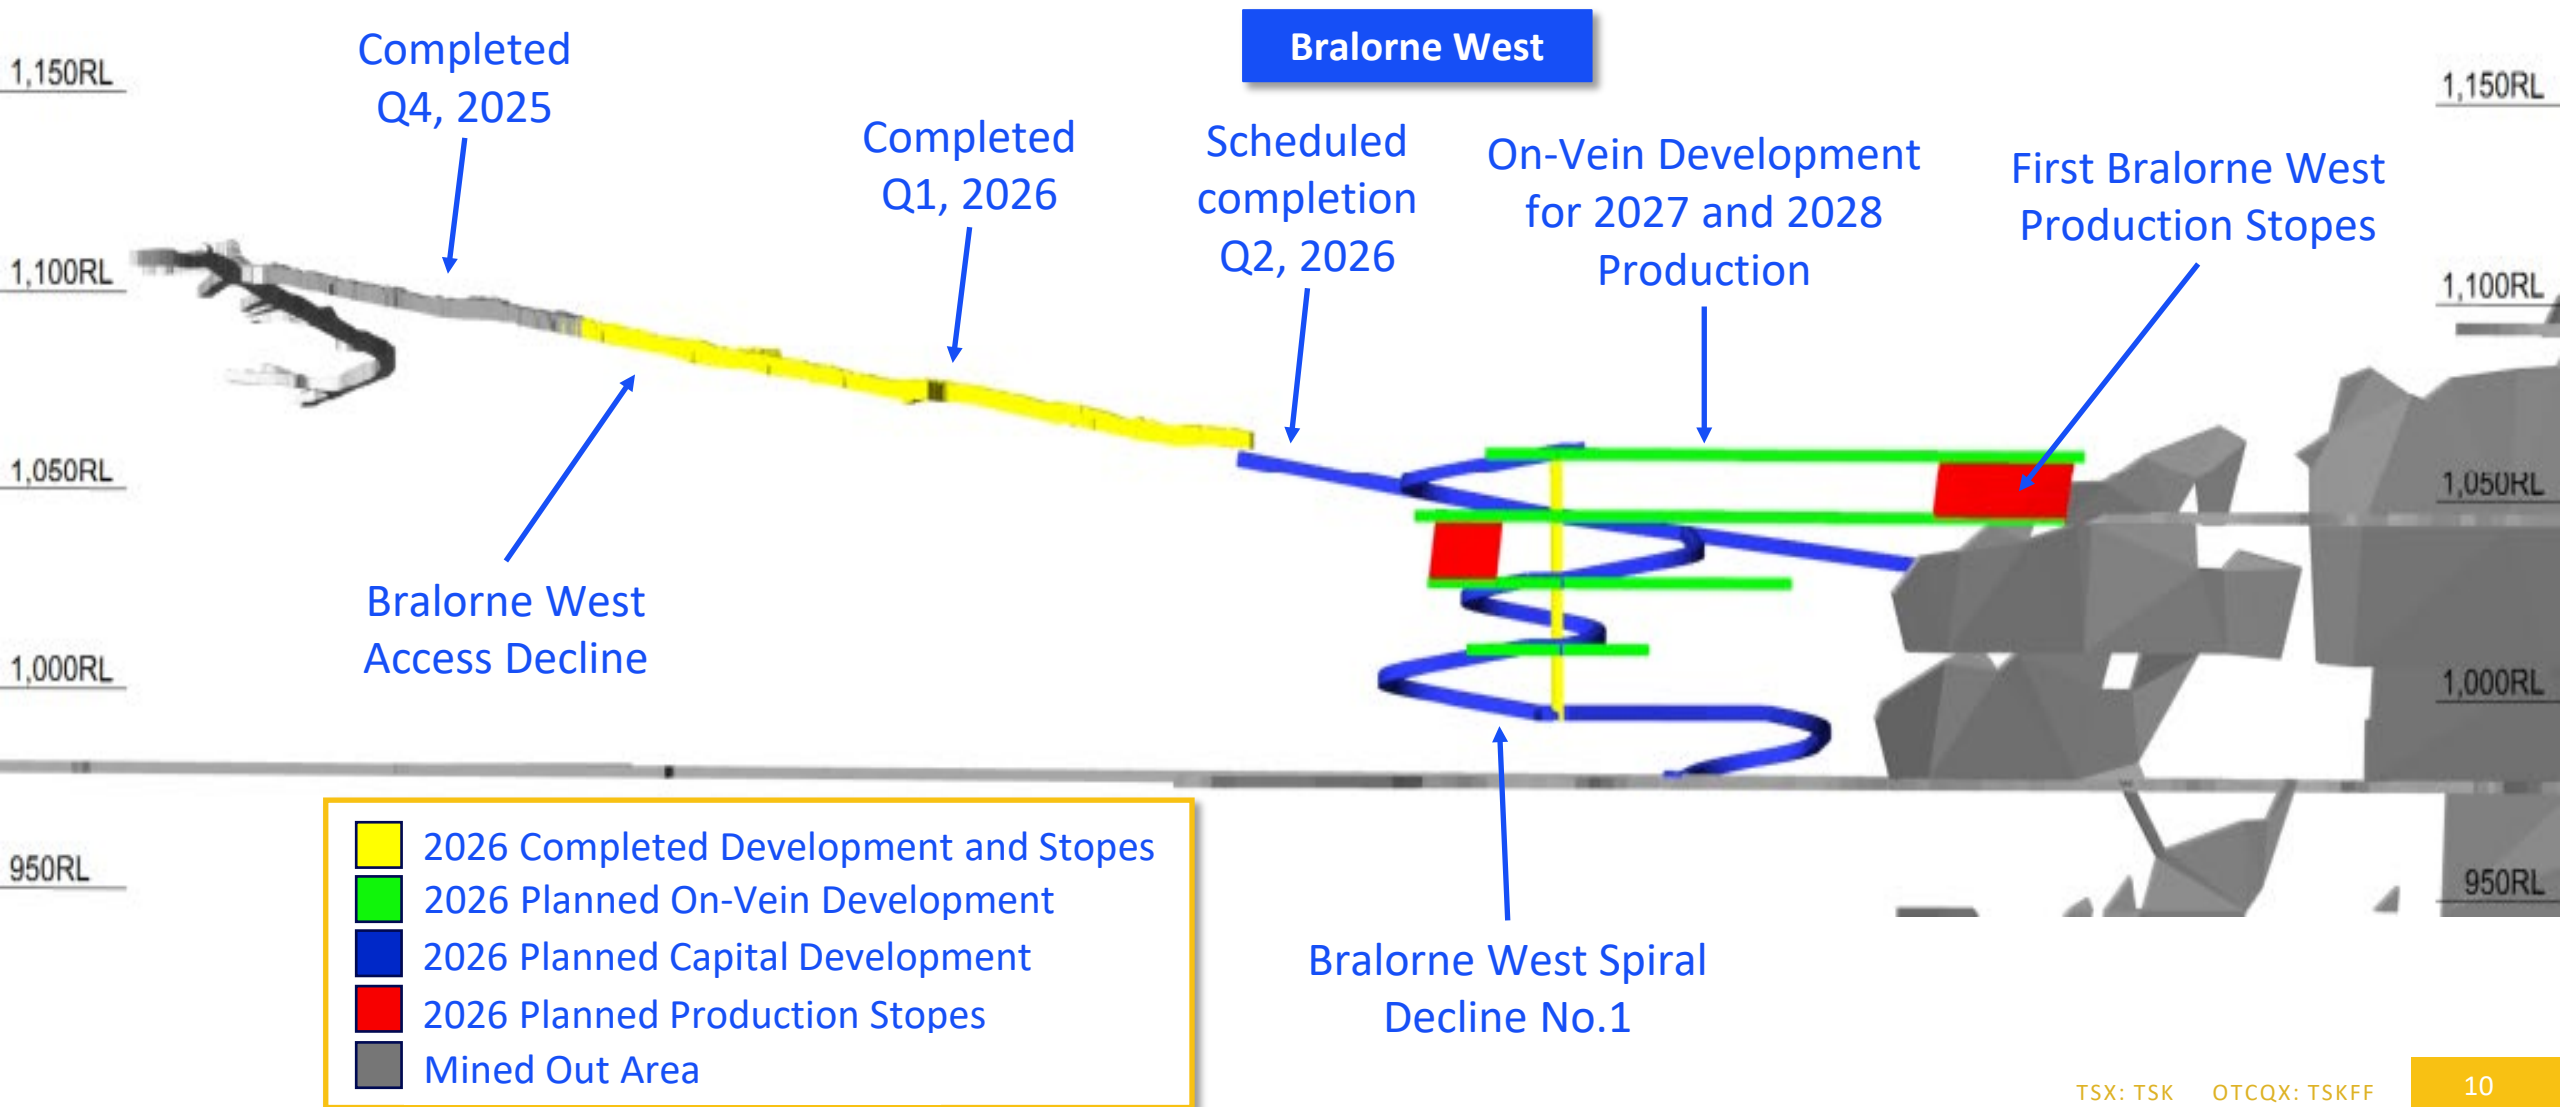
Bralorne West

1,150RL
1,100RL
1,050RL
1,000RL
950RL

Completed Q4, 2025

Completed Q1, 2026

Scheduled completion Q2, 2026

On-Vein Development for 2027 and 2028 Production

First Bralorne West Production Stopes

1,150RL
1,100RL
1,050RL
1,000RL
950RL

Bralorne West Access Decline

2026 Completed Development and Stopes
2026 Planned On-Vein Development
2026 Planned Capital Development
2026 Planned Production Stopes
Mined Out Area

Bralorne West Spiral Decline No.1

TSX: TSK OTCQX: TSKFF

10